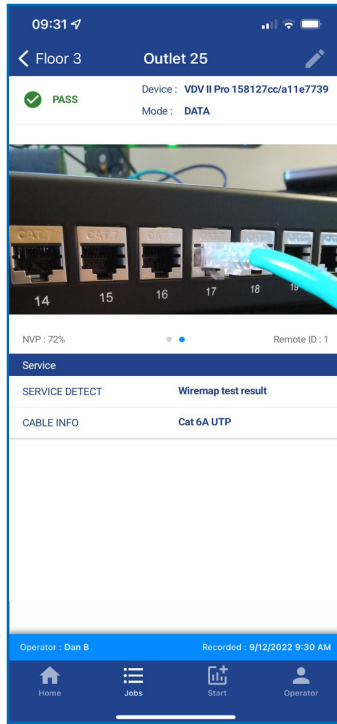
09:31

Floor 3 Outlet 25

PASS

Device : VDV II Pro 158127cc/a11e7739
Mode : DATA

CAT 7 CAT 7 CAT 7
14 15 16 17 18 19

NVP : 72%

Remote ID : 1

Service

SERVICE DETECT Wiremap test result

CABLE INFO Cat 6A UTP

Operator : Dan B

Recorded : 9/12/2022 9:30 AM

Home Jobs Start Operator